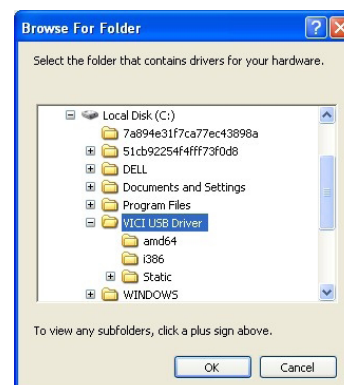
Browse For Folder

Select the folder that contains drivers for your hardware.

Local Disk (C:)
7a894e31f7ca77ec43898a
51cb92254f4fff73f0d8
DELL
Documents and Settings
Program Files
VICI USB Driver
amd64
i386
Static
WINDOWS

To view any subfolders, click a plus sign above.

OK
Cancel